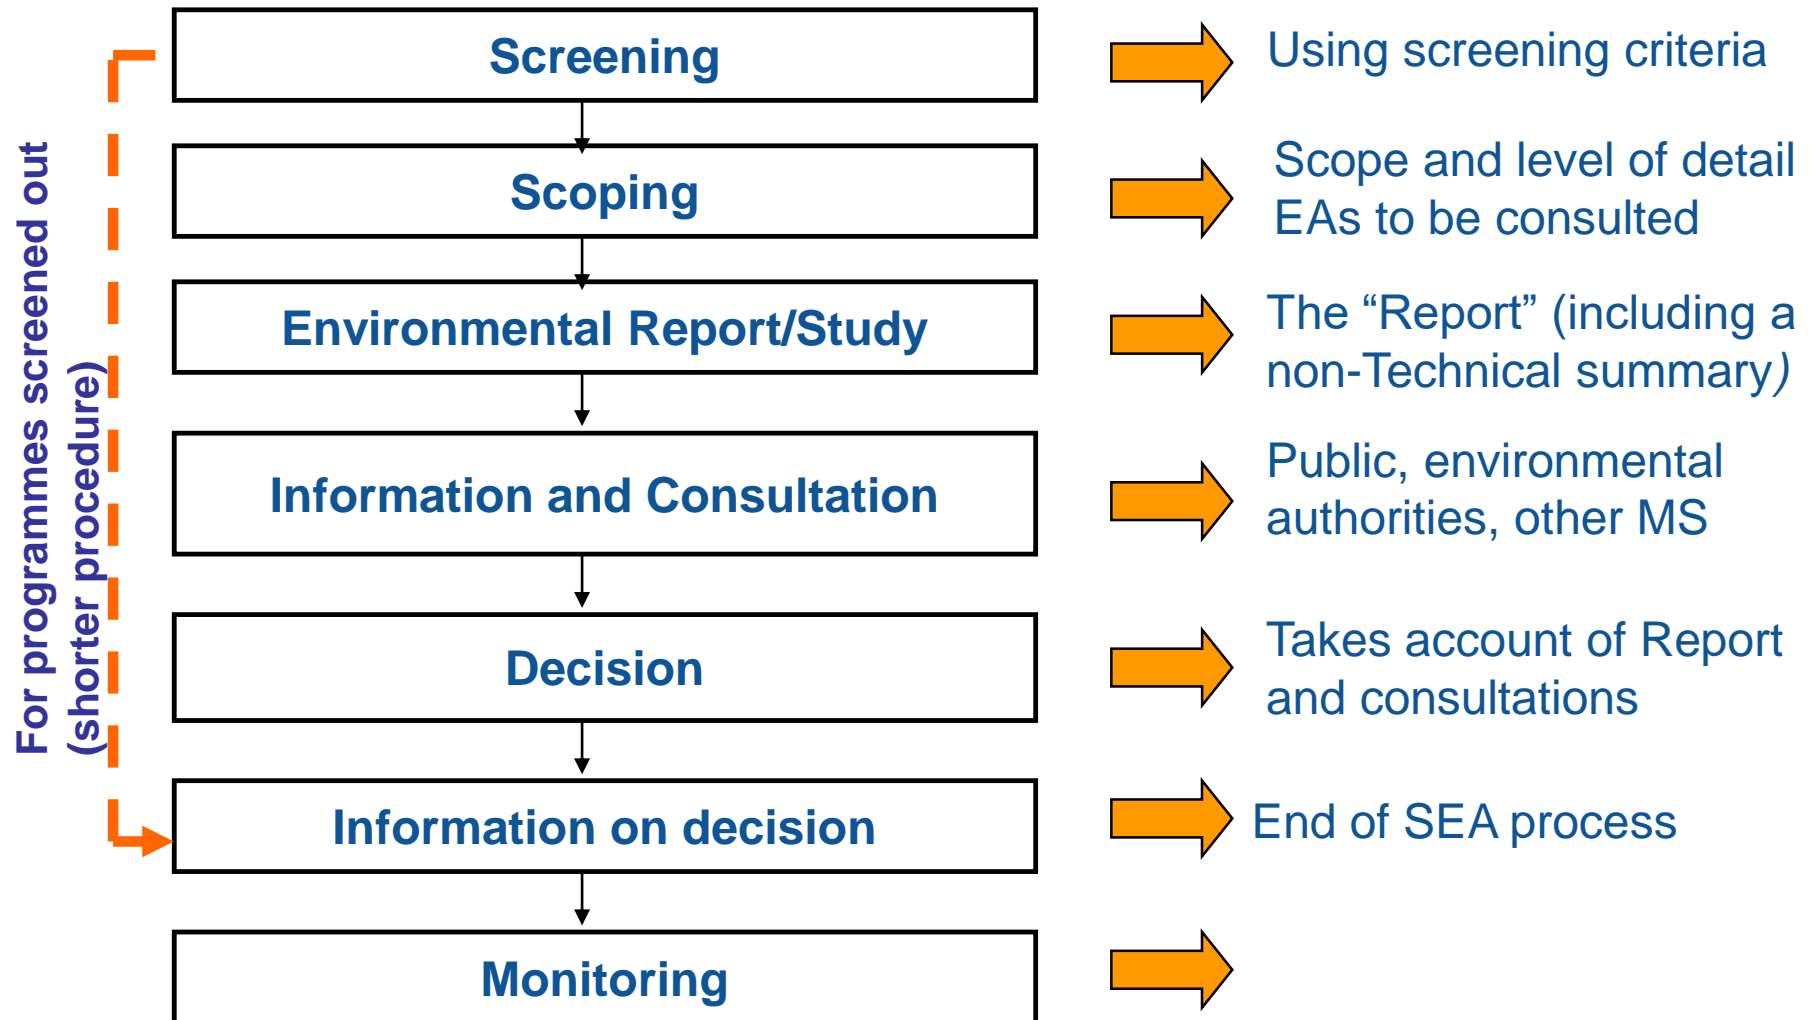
For programmes screened out (shorter procedure)

Screening
Using screening criteria

Scoping
Scope and level of detail
EAs to be consulted

Environmental Report/Study
The “Report” (including a non-Technical summary)

Information and Consultation
Public, environmental authorities, other MS

Decision
Takes account of Report and consultations

Information on decision
End of SEA process

Monitoring